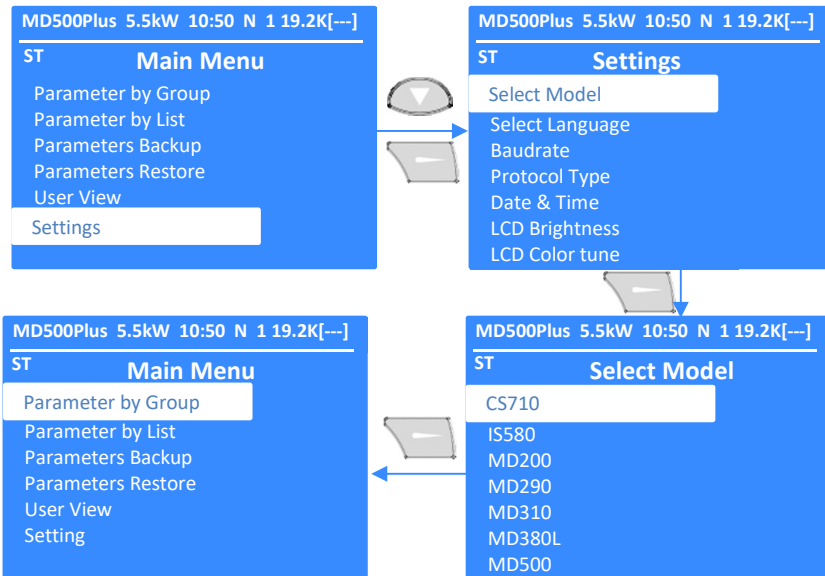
MD500Plus 5.5kW 10:50 N 1 19.2K[---]
ST
Main Menu
Parameter by Group
Parameter by List
Parameters Backup
Parameters Restore
User View
Settings

MD500Plus 5.5kW 10:50 N 1 19.2K[---]
ST
Settings
Select Model
Select Language
Baudrate
Protocol Type
Date & Time
LCD Brightness
LCD Color tune

MD500Plus 5.5kW 10:50 N 1 19.2K[---]
ST
Select Model
CS710
IS580
MD200
MD290
MD310
MD380L
MD500

MD500Plus 5.5kW 10:50 N 1 19.2K[---]
ST
Main Menu
Parameter by Group
Parameter by List
Parameters Backup
Parameters Restore
User View
Setting